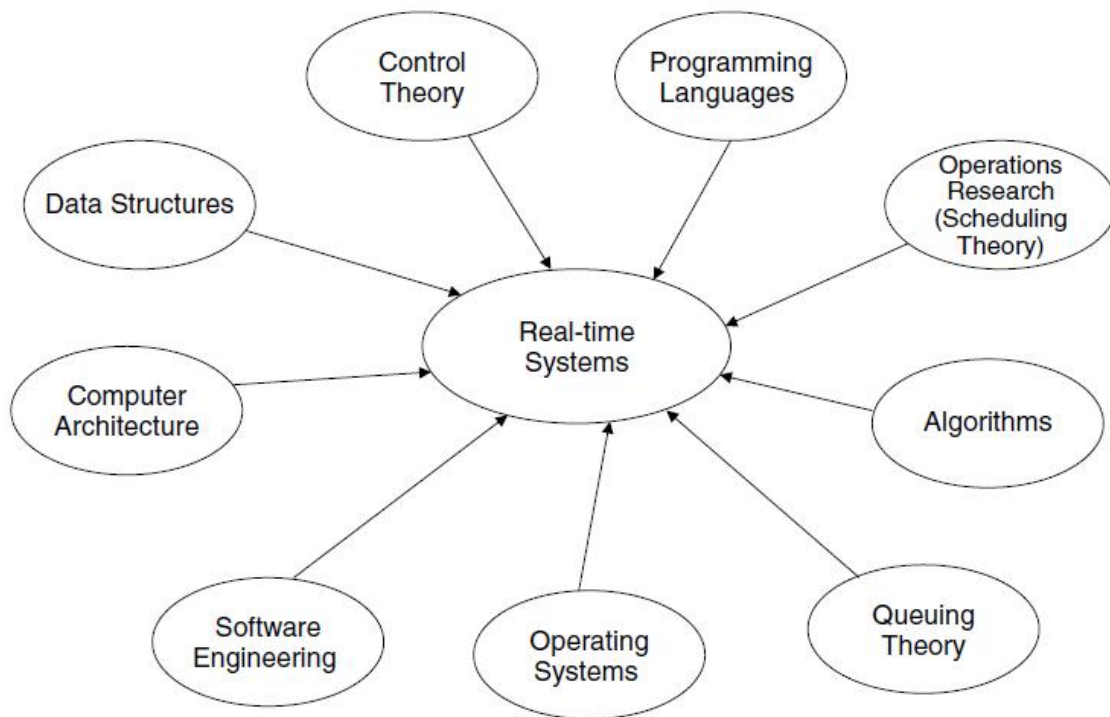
Control Theory

Programming Languages

Data Structures

Operations Research (Scheduling Theory)

Real-time Systems

Computer Architecture

Algorithms

Software Engineering

Operating Systems

Queuing Theory